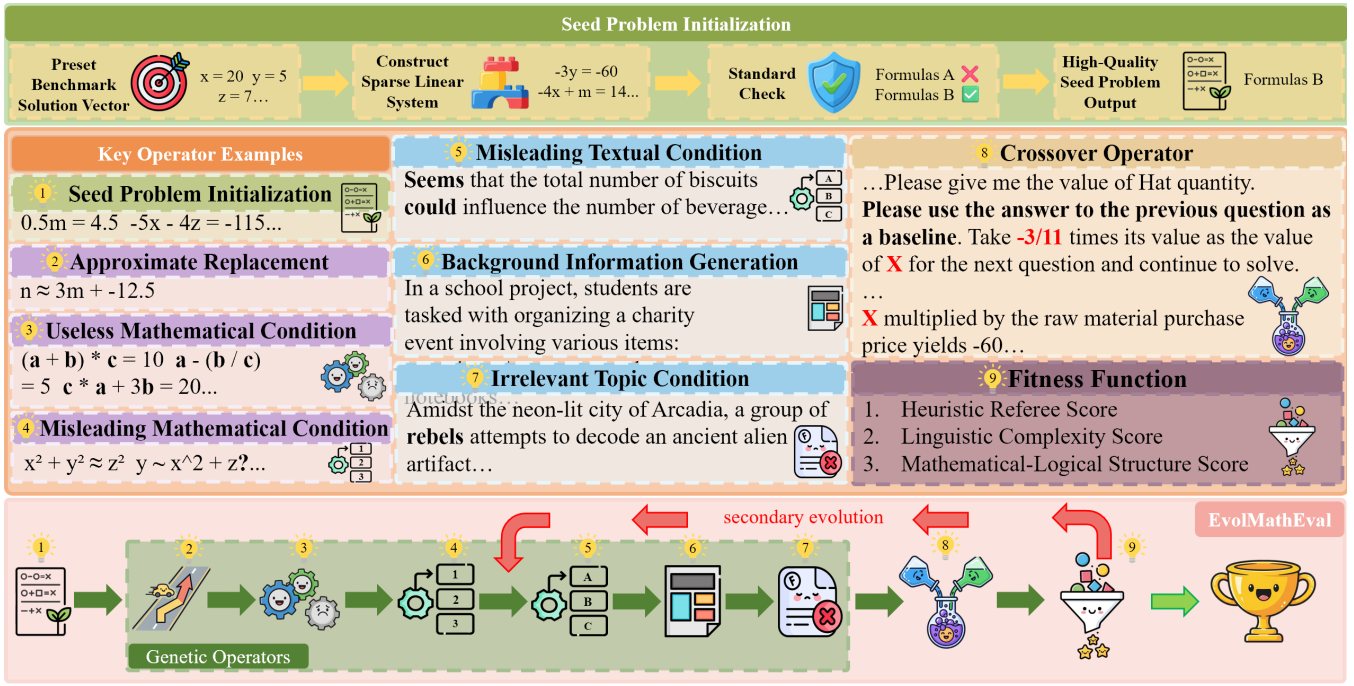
Seed Problem Initialization

Preset Benchmark Solution Vector

x = 20 y = 5 z = 7…

Construct Sparse Linear System

-3y = -60 -4x + m = 14...

Standard Check

Formulas A ❌ Formulas B ✅

High-Quality Seed Problem Output

Formulas B

Key Operator Examples

1 Seed Problem Initialization

0.5m = 4.5 -5x - 4z = -115...

2 Approximate Replacement

n ≈ 3m + -12.5

3 Useless Mathematical Condition

(**a** + **b**) * **c** = 10 **a** - (**b** / **c**) = 5 **c** * **a** + 3**b** = 20...

4 Misleading Mathematical Condition

$x^2 + y^2 \approx z^2$ y ~ x^2 + z**?**...

5 Misleading Textual Condition

**Seems** that the total number of biscuits **could** influence the number of beverage…

6 Background Information Generation

In a school project, students are tasked with organizing a charity event involving various items:

7 Irrelevant Topic Condition

Amidst the neon-lit city of Arcadia, a group of **rebels** attempts to decode an ancient alien artifact…

8 Crossover Operator

…Please give me the value of Hat quantity. **Please use the answer to the previous question as a baseline**. Take **-3/11** times its value as the value of **X** for the next question and continue to solve.

…

**X** multiplied by the raw material purchase price yields -60…

9 Fitness Function

1. Heuristic Referee Score
2. Linguistic Complexity Score
3. Mathematical-Logical Structure Score

secondary evolution

EvolMathEval

1 2 3 4 5 6 7 8 9

1 2 3

A B C

Genetic Operators